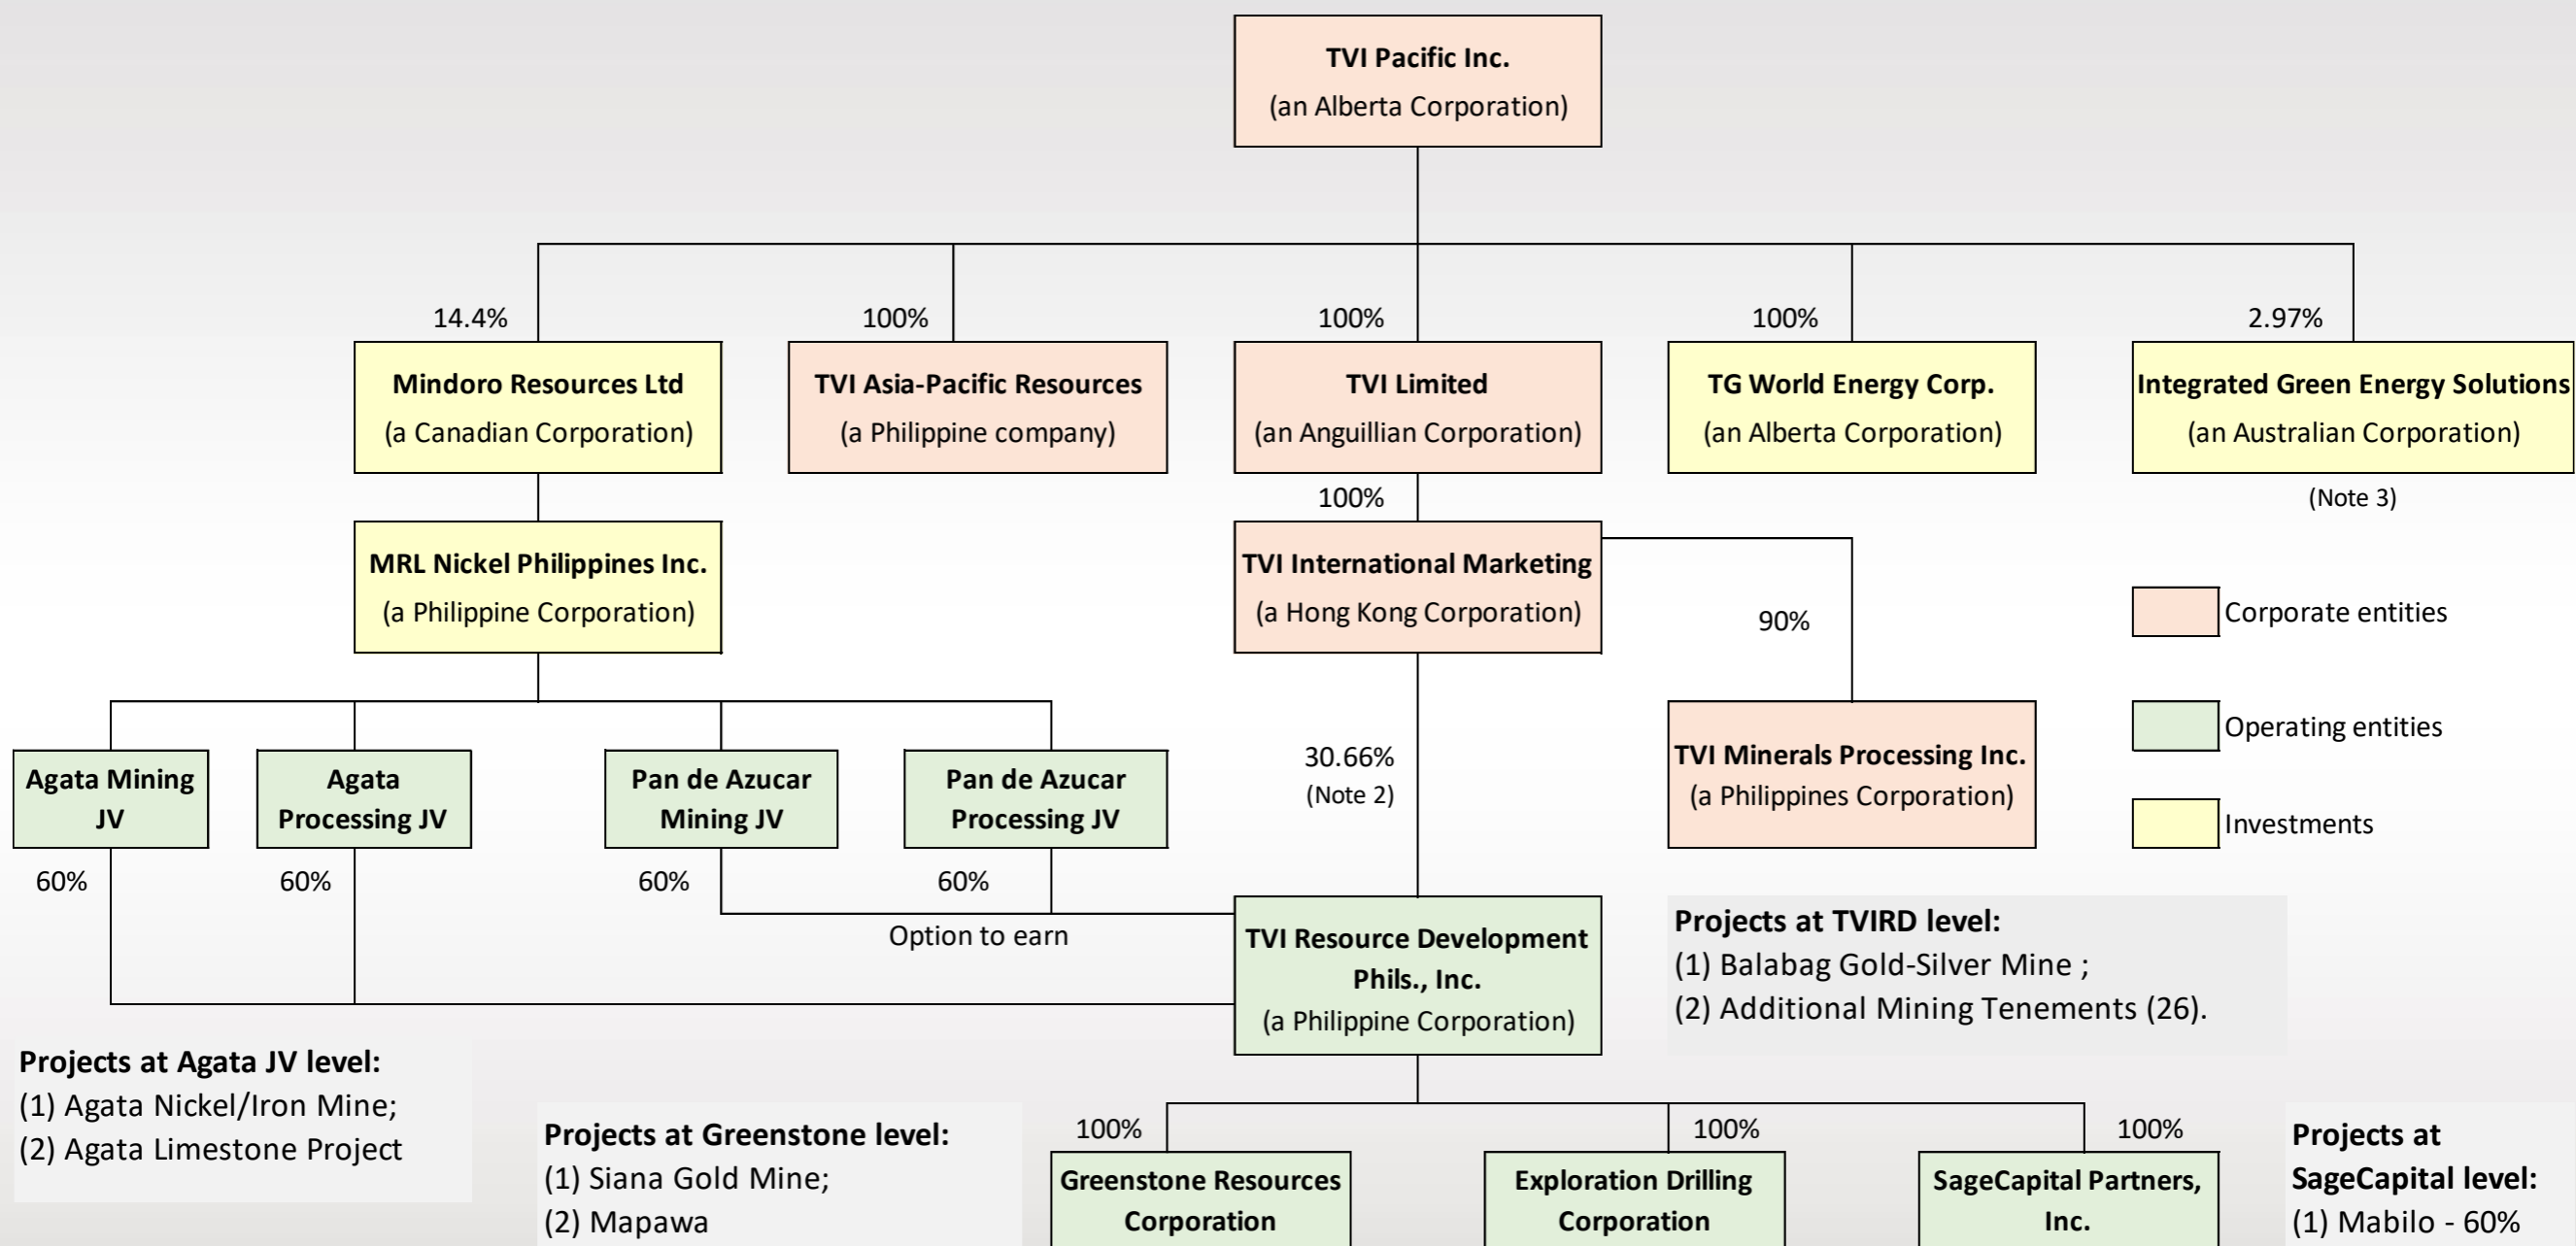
TVI Pacific Inc.
(an Alberta Corporation)

14.4%
Mindoro Resources Ltd
(a Canadian Corporation)

100%
TVI Asia-Pacific Resources
(a Philippine company)

100%
TVI Limited
(an Anguillian Corporation)

100%
TG World Energy Corp.
(an Alberta Corporation)

2.97%
Integrated Green Energy Solutions
(an Australian Corporation)
(Note 3)

MRL Nickel Philippines Inc.
(a Philippine Corporation)

100%
TVI International Marketing
(a Hong Kong Corporation)

90%

Corporate entities
Operating entities
Investments

Agata Mining JV
60%

Agata Processing JV
60%

Pan de Azucar Mining JV
60%

Pan de Azucar Processing JV
60%

30.66%
(Note 2)

TVI Minerals Processing Inc.
(a Philippines Corporation)

Option to earn

TVI Resource Development Phils., Inc.
(a Philippine Corporation)

Projects at TVIRD level:
(1) Balabag Gold-Silver Mine ;
(2) Additional Mining Tenements (26).

Projects at Agata JV level:
(1) Agata Nickel/Iron Mine;
(2) Agata Limestone Project

Projects at Greenstone level:
(1) Siana Gold Mine;
(2) Mapawa

100%
Greenstone Resources Corporation

100%
Exploration Drilling Corporation

100%
SageCapital Partners, Inc.

Projects at SageCapital level:
(1) Mabilo - 60%